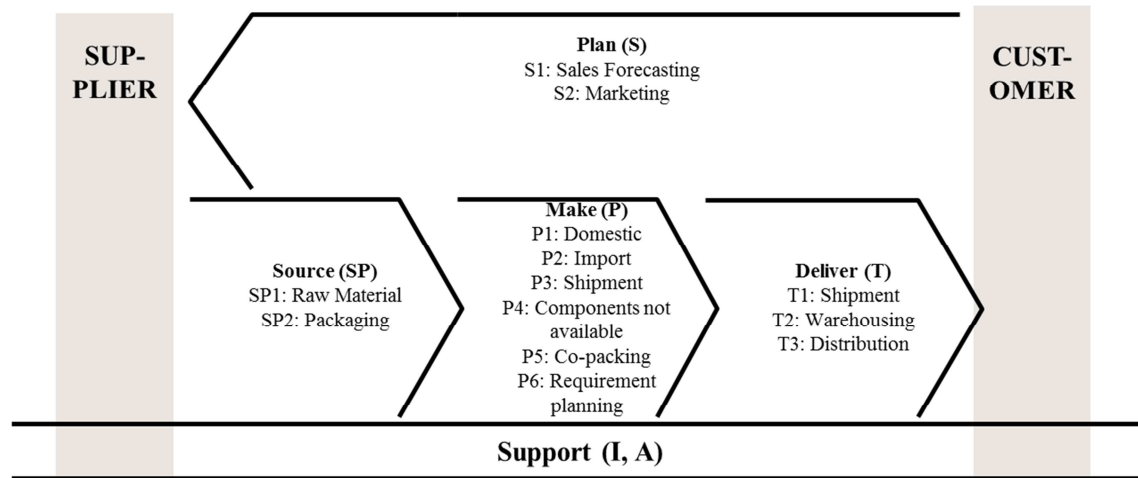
SUP-PLIER

Plan (S)
S1: Sales Forecasting
S2: Marketing

CUST-OMER

Source (SP)
SP1: Raw Material
SP2: Packaging

Make (P)
P1: Domestic
P2: Import
P3: Shipment
P4: Components not available
P5: Co-packing
P6: Requirement planning

Deliver (T)
T1: Shipment
T2: Warehousing
T3: Distribution

Support (I, A)